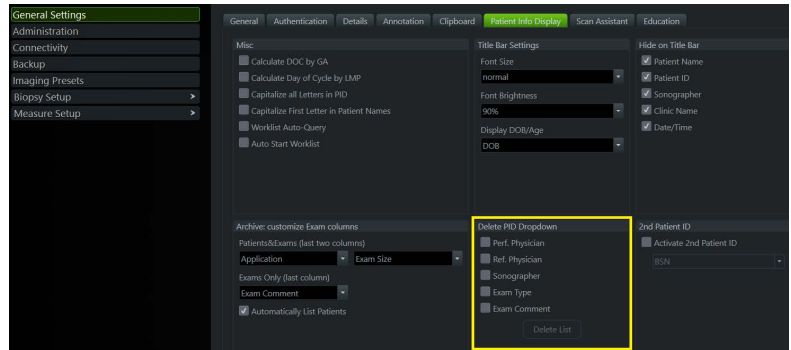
General Settings
Administration
Connectivity
Backup
Imaging Presets
Biopsy Setup >
Measure Setup >

General | Authentication | Details | Annotation | Clipboard | Patient Info Display | Scan Assistant | Education

Misc
Calculate DOC by GA
Calculate Day of Cycle by LMP
Capitalize all Letters in PID
Capitalize First Letter in Patient Names
Worklist Auto-Query
Auto Start Worklist

Title Bar Settings
Font Size
normal
Font Brightness
90%
Display DOB/Age
DOB

Hide on Title Bar
Patient Name
Patient ID
Sonographer
Clinic Name
Date/Time

Archive: customize Exam columns
Patients&Exams (last two columns)
Application
Exam Size
Exams Only (last column)
Exam Comment
Automatically List Patients

Delete PID Dropdown
Perf. Physician
Ref. Physician
Sonographer
Exam Type
Exam Comment
Delete List

2nd Patient ID
Activate 2nd Patient ID
RSN